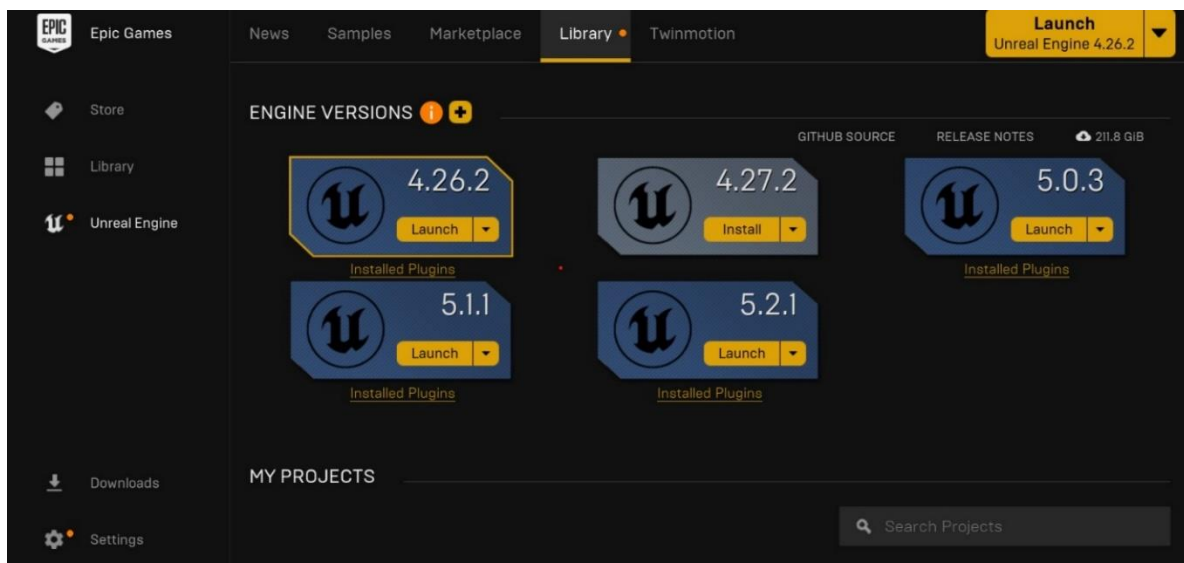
EPIC GAMES

Epic Games

News Samples Marketplace Library Twinmotion

Launch
Unreal Engine 4.26.2

Store

Library

Unreal Engine

ENGINE VERSIONS

GITHUB SOURCE RELEASE NOTES 211.8 GIB

4.26.2
Launch
Installed Plugins

4.27.2
Install

5.0.3
Launch
Installed Plugins

5.1.1
Launch
Installed Plugins

5.2.1
Launch
Installed Plugins

Downloads

Settings

MY PROJECTS

Search Projects